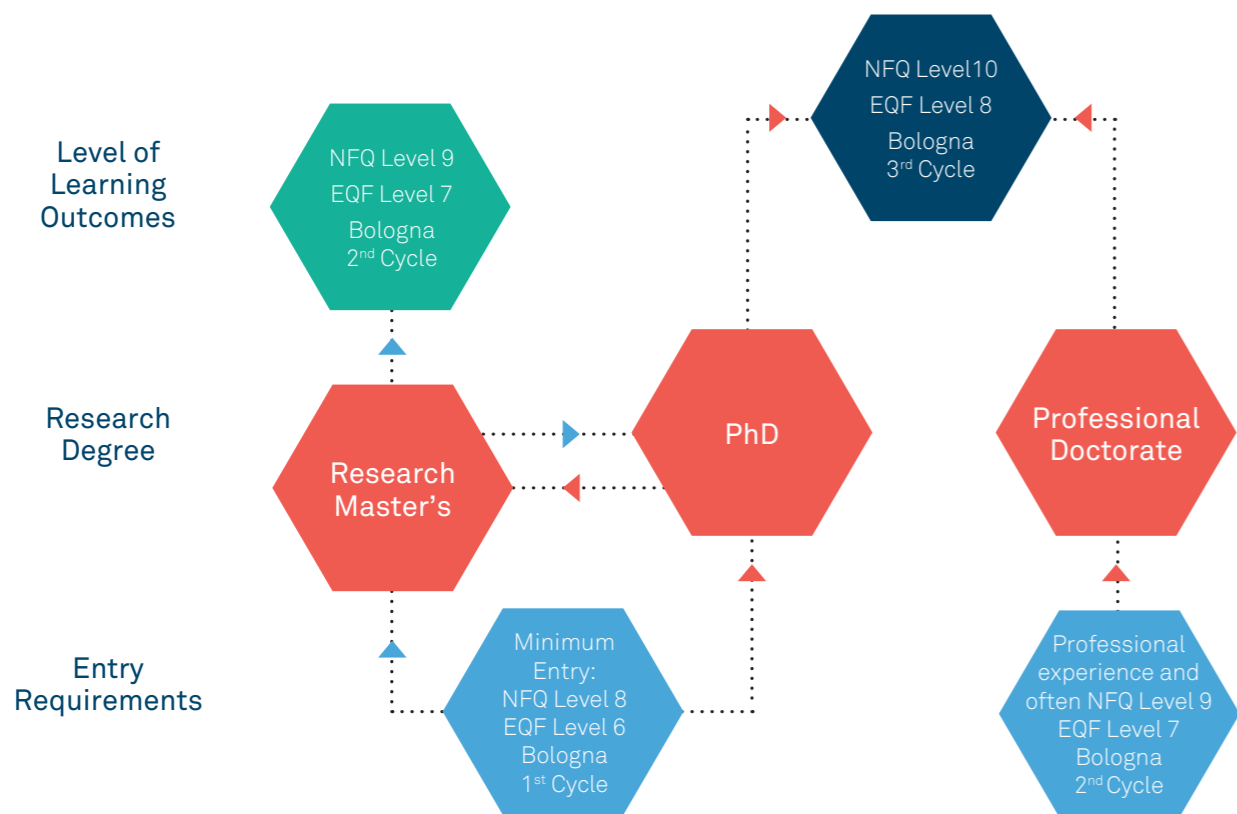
NFQ Level10
EQF Level 8
Bologna
3rd Cycle

Level of Learning Outcomes

NFQ Level 9
EQF Level 7
Bologna
2nd Cycle

Research Degree

Research Master's

PhD

Professional Doctorate

Entry Requirements

Minimum Entry:
NFQ Level 8
EQF Level 6
Bologna
1st Cycle

Professional experience and often NFQ Level 9
EQF Level 7
Bologna
2nd Cycle